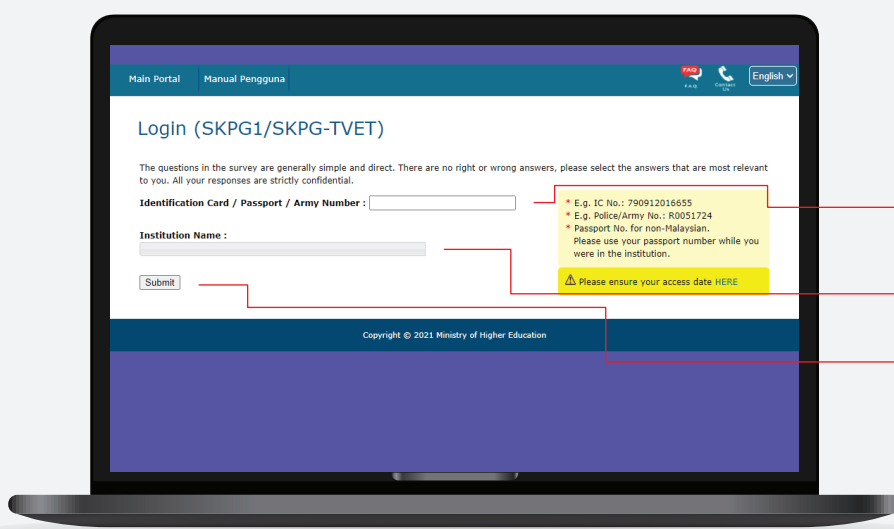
Main Portal Manual Pengguna

FAQ

F.A.Q

Contact Us

English

Login (SKPG1/SKPG-TVET)

The questions in the survey are generally simple and direct. There are no right or wrong answers, please select the answers that are most relevant to you. All your responses are strictly confidential.

Identification Card / Passport / Army Number :

* E.g. IC No.: 790912016655
* E.g. Police/Army No.: R0051724
* Passport No. for non-Malaysian. Please use your passport number while you were in the institution.

Institution Name :

Please ensure your access date HERE

Submit

Copyright © 2021 Ministry of Higher Education